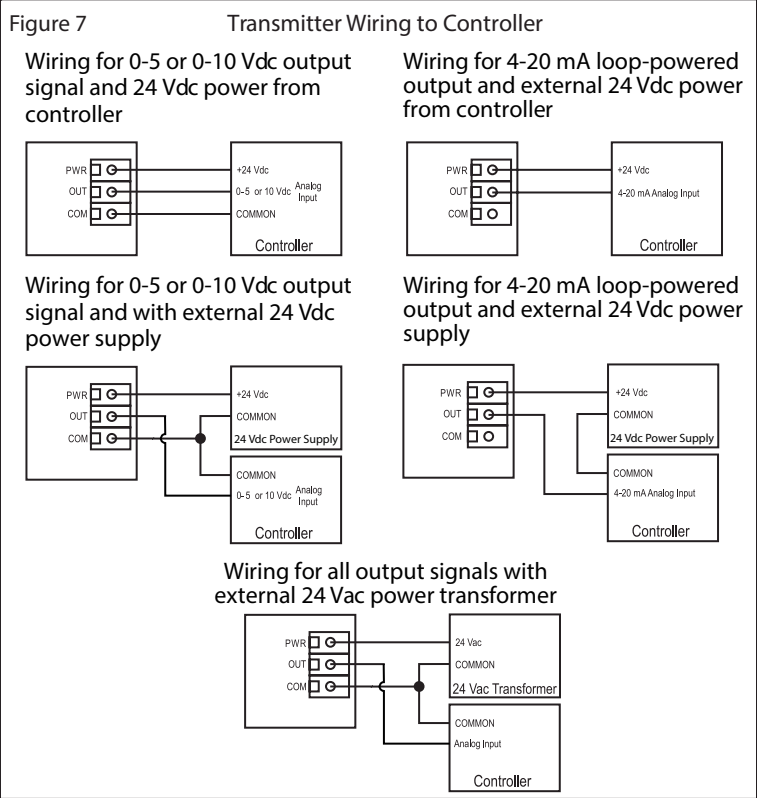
Figure 7 Transmitter Wiring to Controller

Wiring for 0-5 or 0-10 Vdc output signal and 24 Vdc power from controller

PWR
OUT
COM

+24 Vdc
0–5 or 10 Vdc Analog Input
COMMON
Controller

Wiring for 4-20 mA loop-powered output and external 24 Vdc power from controller

PWR
OUT
COM

+24 Vdc
4-20 mA Analog Input
Controller

Wiring for 0-5 or 0-10 Vdc output signal and with external 24 Vdc power supply

PWR
OUT
COM

+24 Vdc
COMMON
24 Vdc Power Supply

COMMON
0–5 or 10 Vdc Analog Input
Controller

Wiring for 4-20 mA loop-powered output and external 24 Vdc power supply

PWR
OUT
COM

+24 Vdc
COMMON
24 Vdc Power Supply

COMMON
4-20 mA Analog Input
Controller

Wiring for all output signals with external 24 Vac power transformer

PWR
OUT
COM

24 Vac
COMMON
24 Vac Transformer

COMMON
Analog Input
Controller